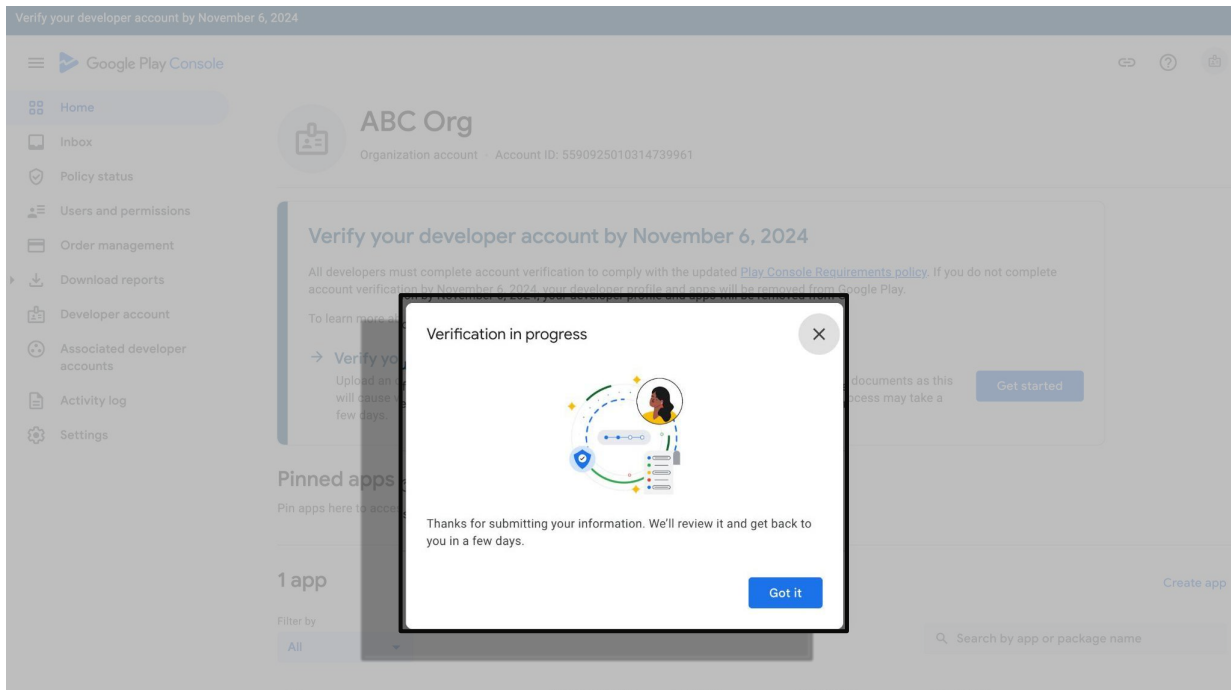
Verify your developer account by November 6, 2024

Google Play Console

Home
Inbox
Policy status
Users and permissions
Order management
Download reports
Developer account
Associated developer accounts
Activity log
Settings

ABC Org
Organization account · Account ID: 5590925010314739961

Verify your developer account by November 6, 2024

All developers must complete account verification to comply with the updated Play Console Requirements policy. If you do not complete account verification by November 6, 2024, your developer profile and apps will be removed from Google Play.

To learn more a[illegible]

→ Verify yo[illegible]
Upload an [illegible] documents as this will cause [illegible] ocess may take a few days.

Get started

Pinned apps
Pin apps here to acce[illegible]

1 app
Create app
Filter by
All
Search by app or package name

Verification in progress

Thanks for submitting your information. We'll review it and get back to you in a few days.

Got it